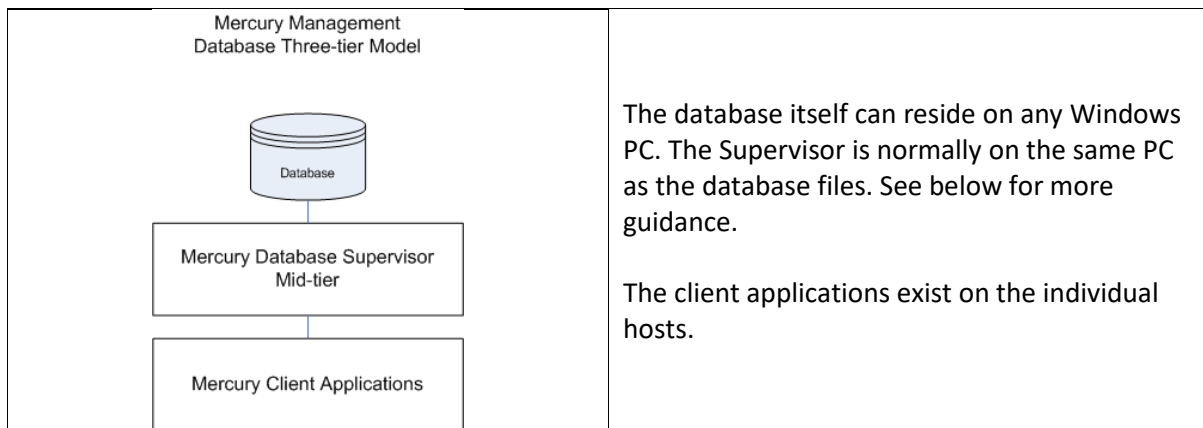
Mercury Management
Database Three-tier Model

Database

Mercury Database Supervisor
Mid-tier

Mercury Client Applications

The database itself can reside on any Windows PC. The Supervisor is normally on the same PC as the database files. See below for more guidance.

The client applications exist on the individual hosts.